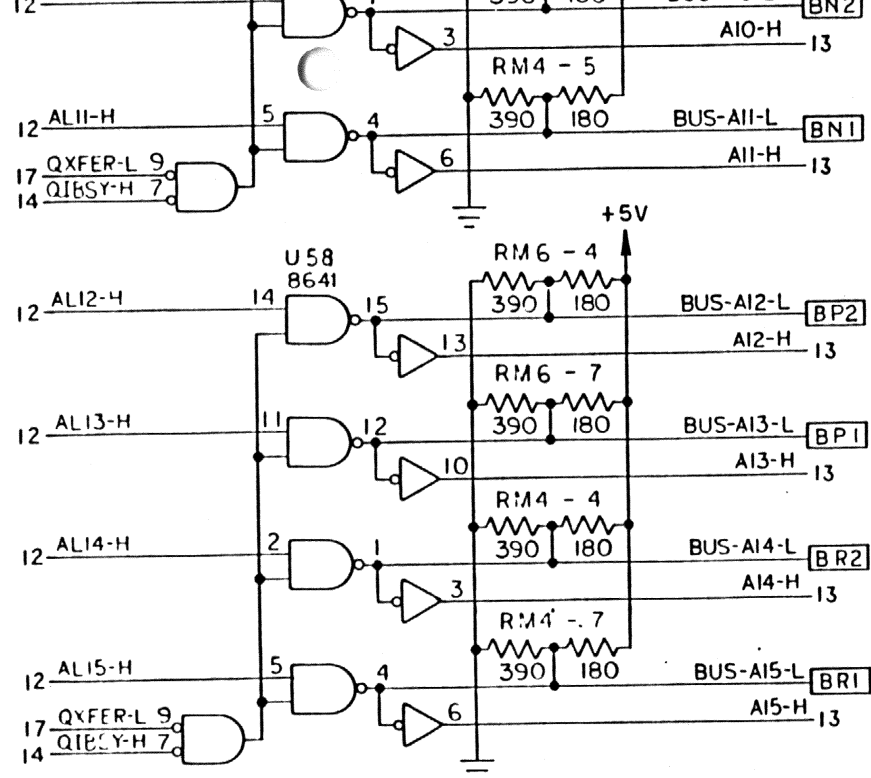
12
390 180 BUS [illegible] BN2
3
AI0-H
13
RM4 - 5
12 ALII-H
5
4
390 180
BUS-AII-L
BN1
17 QXFER-L 9
14 QIBSY-H 7
6
AII-H
13
+5V
U58
8641
RM6 - 4
12 ALI2-H
14
15
390 180
BUS-AI2-L
BP2
13
AI2-H
13
RM6 - 7
12 ALI3-H
11
12
390 180
BUS-AI3-L
BP1
10
AI3-H
13
RM4 - 4
12 ALI4-H
2
1
390 180
BUS-AI4-L
BR2
3
AI4-H
13
RM4 - 7
12 ALI5-H
5
4
390 180
BUS-AI5-L
BR1
17 QXFER-L 9
14 QIBSY-H 7
6
AI5-H
13